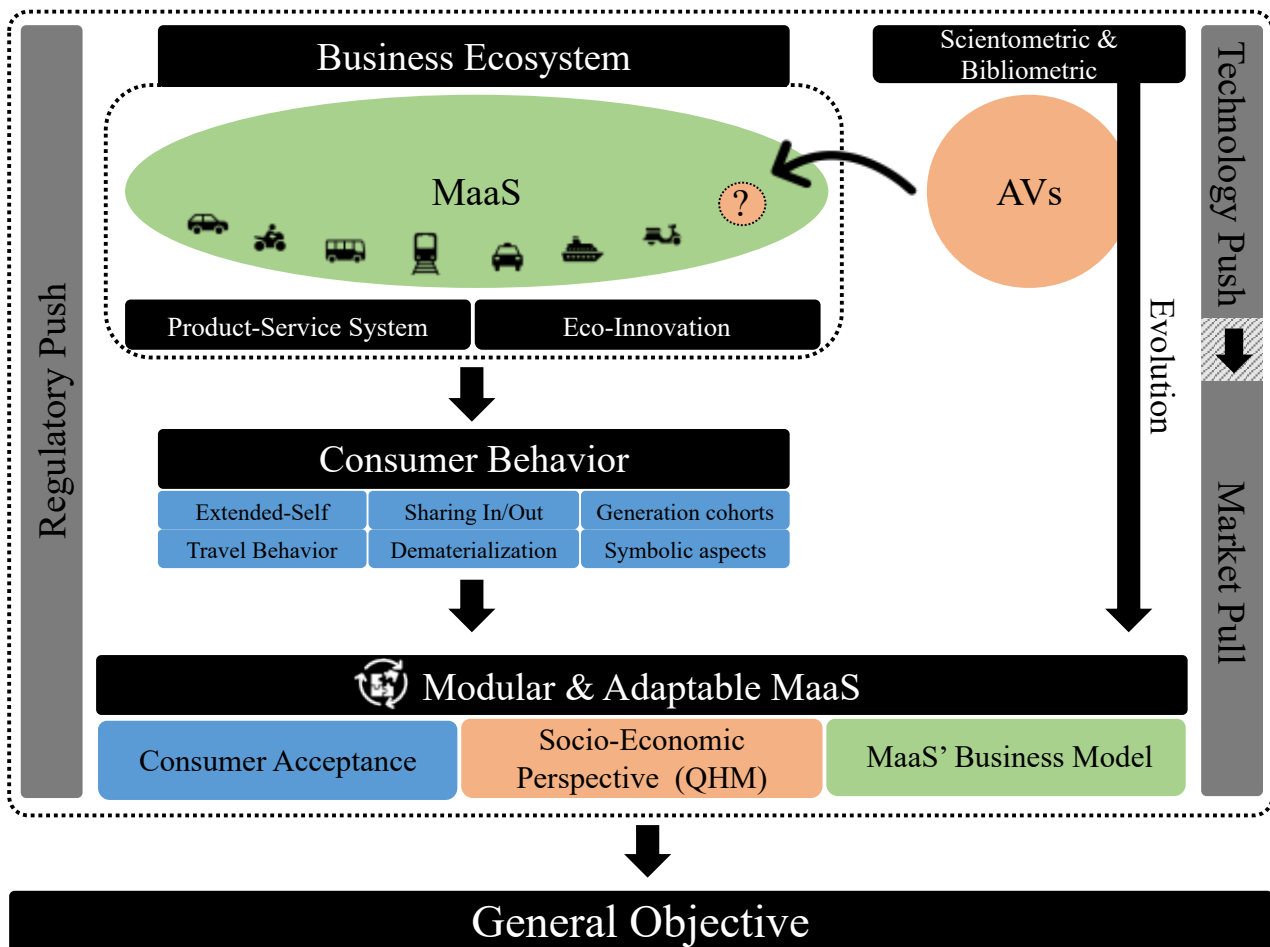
Regulatory Push

Business Ecosystem

Scientometric & Bibliometric

Technology Push

MaaS

?

AVs

Product-Service System

Eco-Innovation

Evolution

Consumer Behavior

| Extended-Self | Sharing In/Out | Generation cohorts |
|---|---|---|
| Travel Behavior | Dematerialization | Symbolic aspects |

Market Pull

Modular & Adaptable MaaS

Consumer Acceptance

Socio-Economic Perspective (QHM)

MaaS' Business Model

General Objective